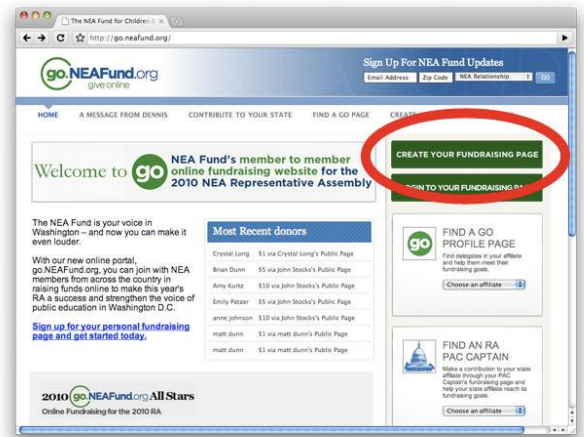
The NEA Fund for Children

http://go.neafund.org/

go.NEAFund.org
give online

Sign Up For NEA Fund Updates
Email Address | Zip Code | NEA Relationship | GO

HOME | A MESSAGE FROM DENNIS | CONTRIBUTE TO YOUR STATE | FIND A GO PAGE | CREATE

Welcome to go NEA Fund's member to member online fundraising website for the 2010 NEA Representative Assembly

CREATE YOUR FUNDRAISING PAGE

LOGIN TO YOUR FUNDRAISING PA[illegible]

The NEA Fund is your voice in Washington – and now you can make it even louder.

With our new online portal, go.NEAFund.org, you can join with NEA members from across the country in raising funds online to make this year's RA a success and strengthen the voice of public education in Washington D.C.

Sign up for your personal fundraising page and get started today.

Most Recent donors

| | |
|---|---|
| Crystal Long | \$1 via Crystal Long's Public Page |
| Brian Dunn | \$5 via John Stocks's Public Page |
| Amy Kurtz | \$10 via John Stocks's Public Page |
| Emily Patzer | \$5 via John Stocks's Public Page |
| anne johnson | \$10 via John Stocks's Public Page |
| matt dunn | \$1 via matt dunn's Public Page |
| matt dunn | \$1 via matt dunn's Public Page |

go
FIND A GO PROFILE PAGE
Find delegates in your affiliate and help them meet their fundraising goals.
Choose an affiliate

FIND AN RA PAC CAPTAIN
Make a contribution to your state affiliate through your PAC Captain's fundraising page and help your state affiliate reach its fundraising goals.
Choose an affiliate

2010 go.NEAFund.org All Stars
Online Fundraising for the 2010 RA